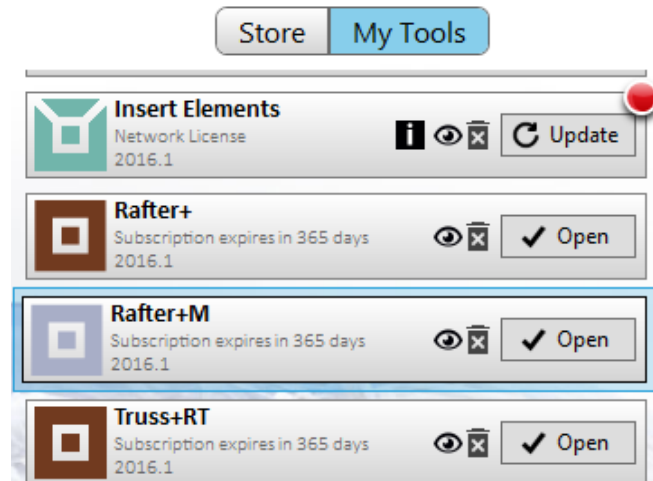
Store | My Tools

Insert Elements
Network License
2016.1
i
Update

Rafter+
Subscription expires in 365 days
2016.1
Open

Rafter+M
Subscription expires in 365 days
2016.1
Open

Truss+RT
Subscription expires in 365 days
2016.1
Open